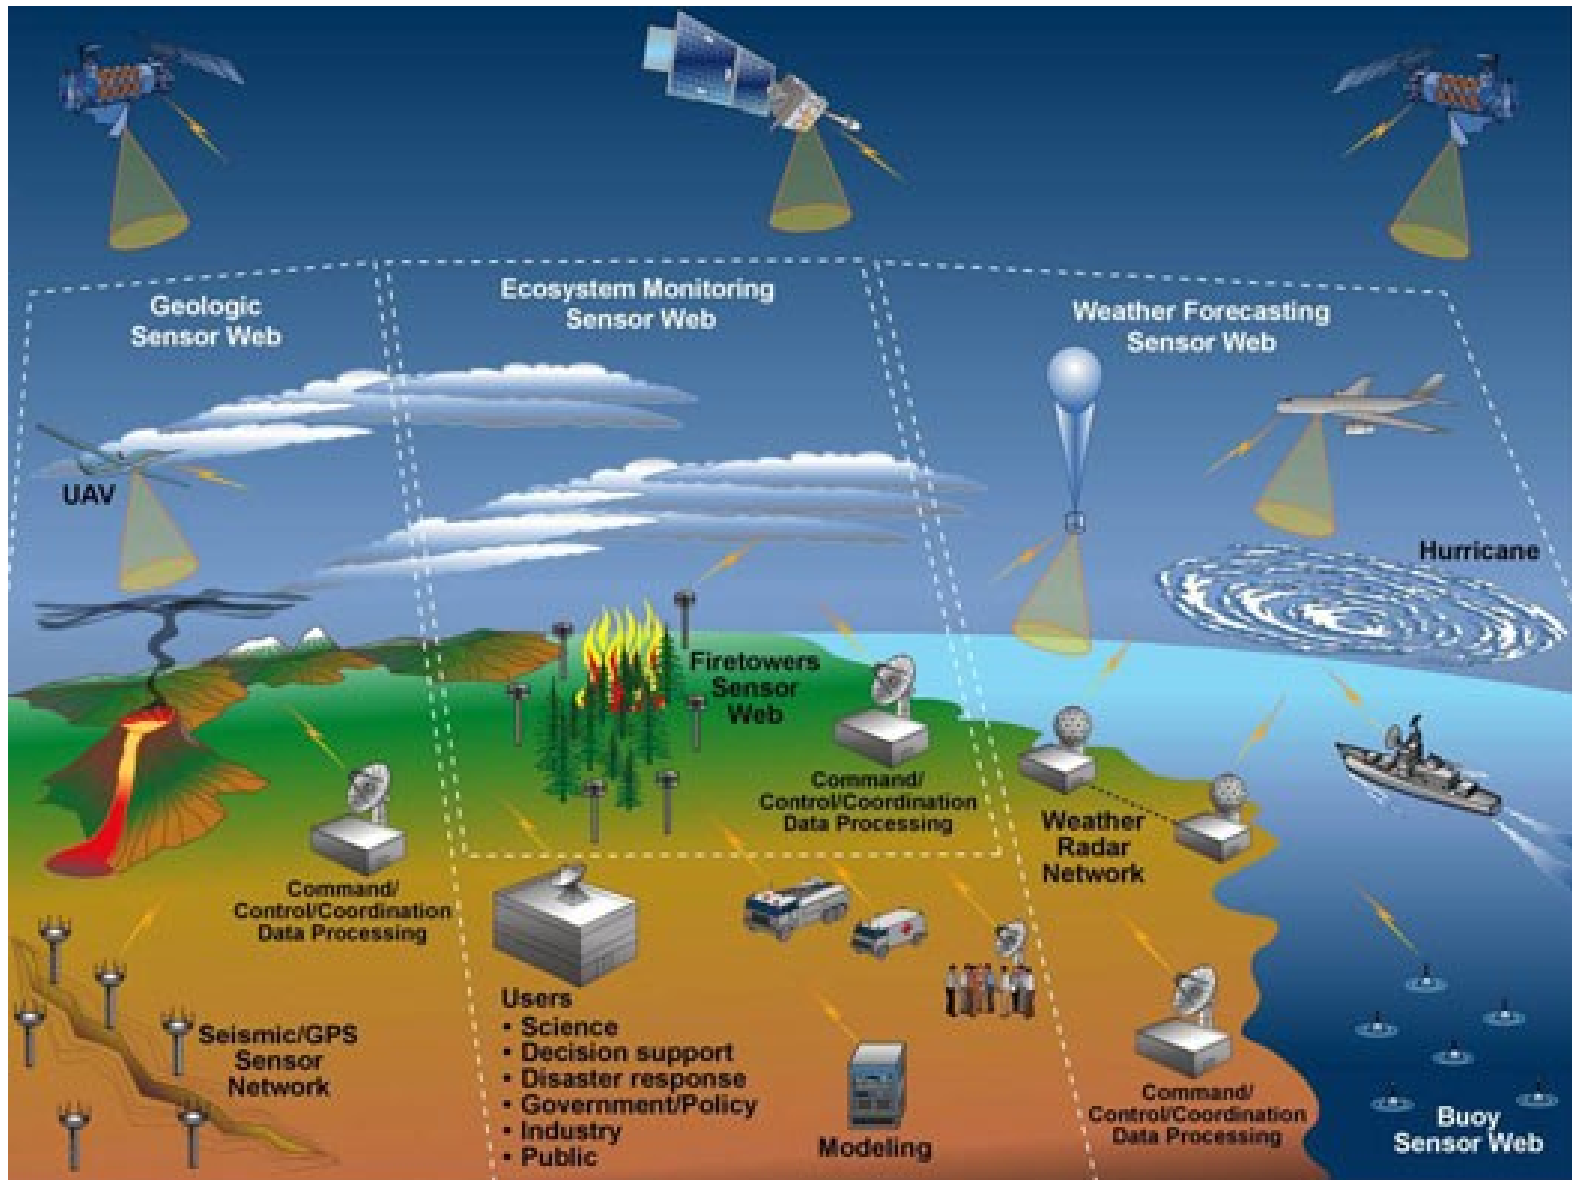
Geologic Sensor Web

Ecosystem Monitoring Sensor Web

Weather Forecasting Sensor Web

UAV

Hurricane

Firetowers Sensor Web

Command/ Control/Coordination Data Processing

Weather Radar Network

Command/ Control/Coordination Data Processing

Users
• Science
• Decision support
• Disaster response
• Government/Policy
• Industry
• Public

Seismic/GPS Sensor Network

Modeling

Command/ Control/Coordination Data Processing

Buoy Sensor Web